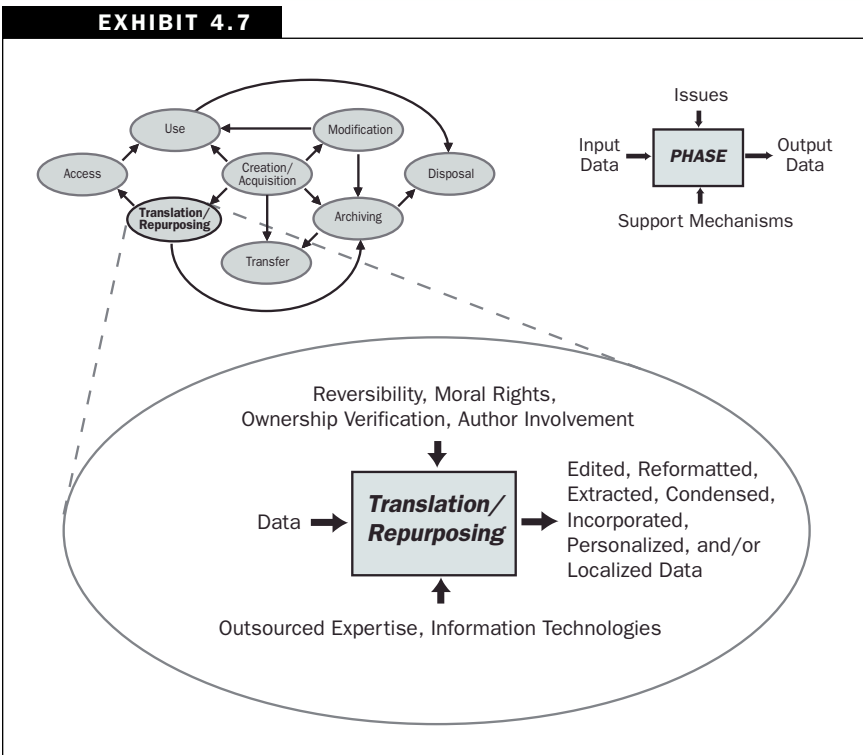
EXHIBIT 4.7

Use

Modification

Access

Creation/
Acquisition

Disposal

Translation/
Repurposing

Archiving

Transfer

Issues

Input Data

PHASE

Output Data

Support Mechanisms

Reversibility, Moral Rights, Ownership Verification, Author Involvement

Data

Translation/
Repurposing

Edited, Reformatted, Extracted, Condensed, Incorporated, Personalized, and/or Localized Data

Outsourced Expertise, Information Technologies